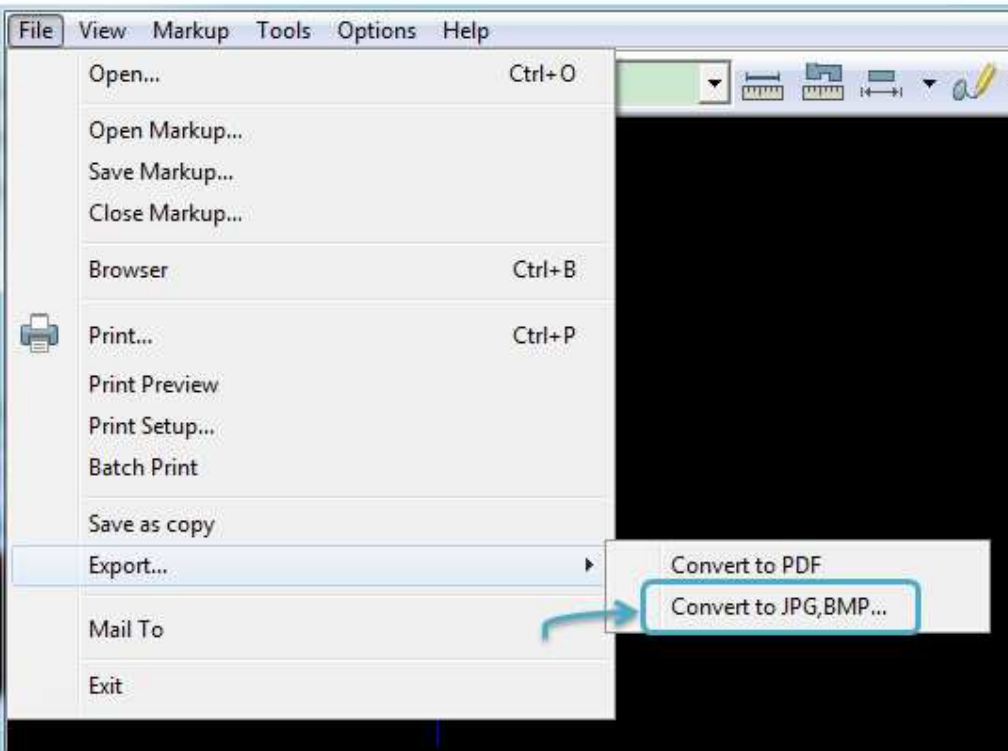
File View Markup Tools Options Help

Open... Ctrl+O

Open Markup...
Save Markup...
Close Markup...

Browser Ctrl+B

Print... Ctrl+P
Print Preview
Print Setup...
Batch Print

Save as copy
Export...

Mail To

Exit

Convert to PDF
Convert to JPG,BMP...